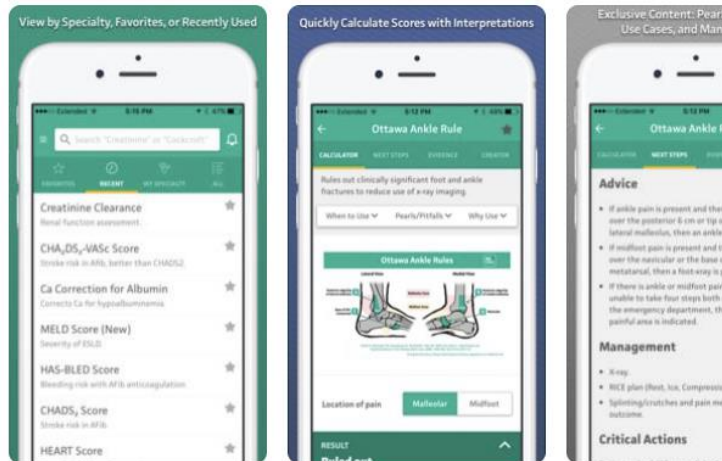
View by Specialty, Favorites, or Recently Used

Search "Creatinine" or "Cockcroft"

FAVORITES RECENT MY SPECIALTY ALL

Creatinine Clearance
Renal function assessment

$CHA_2DS_2$-VASc Score
Stroke risk in AFib, better than CHADS2

Ca Correction for Albumin
Corrects Ca for hypoalbuminemia

MELD Score (New)
Severity of ESLD

HAS-BLED Score
Bleeding risk with AFib anticoagulation

$CHADS_2$ Score
Stroke risk in AFib

HEART Score

Quickly Calculate Scores with Interpretations

Ottawa Ankle Rule

CALCULATOR NEXT STEPS EVIDENCE CREATOR

Rules out clinically significant foot and ankle fractures to reduce use of x-ray imaging.

When to Use Pearls/Pitfalls Why Use

Ottawa Ankle Rules

Location of pain Malleolar Midfoot

RESULT

Exclusive Content: Pear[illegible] Use Cases, and Man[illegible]

Ottawa Ankle R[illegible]

CALCULATOR NEXT STEPS

Advice

• If ankle pain is present and the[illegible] over the posterior 6 cm or tip o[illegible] lateral malleolus, then an ankle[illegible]

• If midfoot pain is present and t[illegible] over the navicular or the base o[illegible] metatarsal, then a foot x-ray is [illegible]

• If there is ankle or midfoot pai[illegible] unable to take four steps both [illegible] the emergency department, th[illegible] painful area is indicated.

Management

• X-ray.

• RICE plan (Rest, Ice, Compressi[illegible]

• Splinting/crutches and pain m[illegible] outcome.

Critical Actions